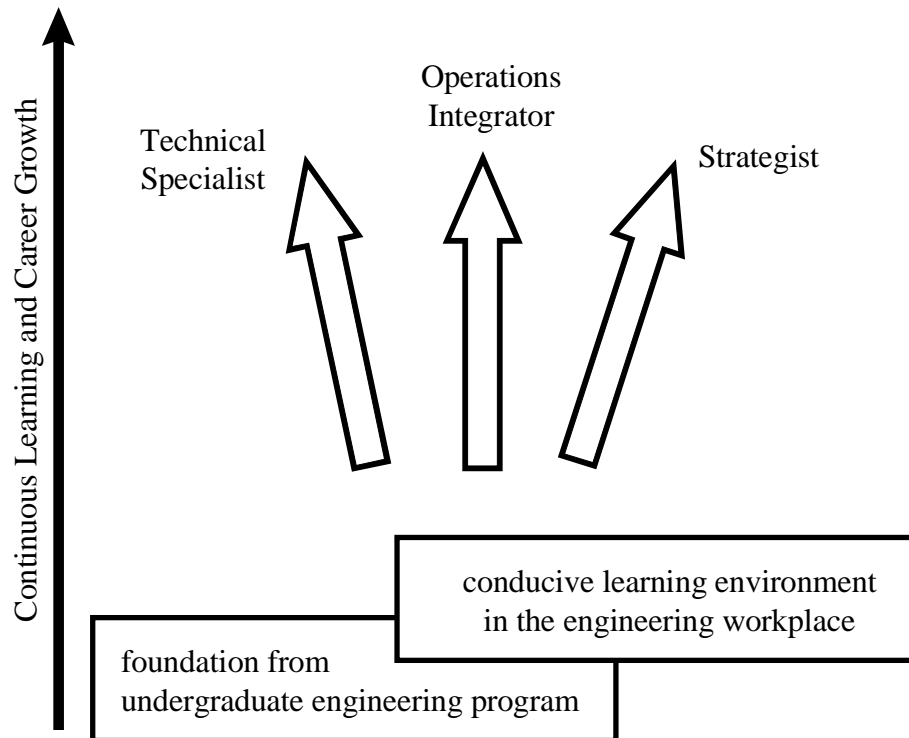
Continuous Learning and Career Growth

Technical Specialist

Operations Integrator

Strategist

conducive learning environment in the engineering workplace

foundation from undergraduate engineering program